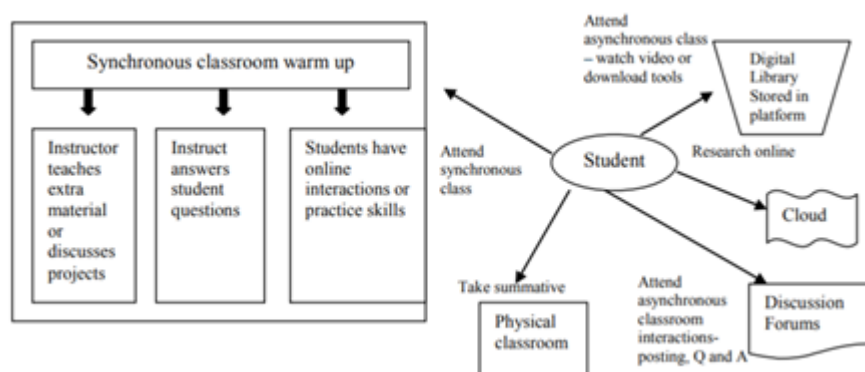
Synchronous classroom warm up

Instructor teaches extra material or discusses projects

Instruct answers student questions

Students have online interactions or practice skills

Attend asynchronous class – watch video or download tools

Digital Library Stored in platform

Attend synchronous class

Student

Research online

Cloud

Take summative

Physical classroom

Attend asynchronous classroom interactions- posting, Q and A

Discussion Forums